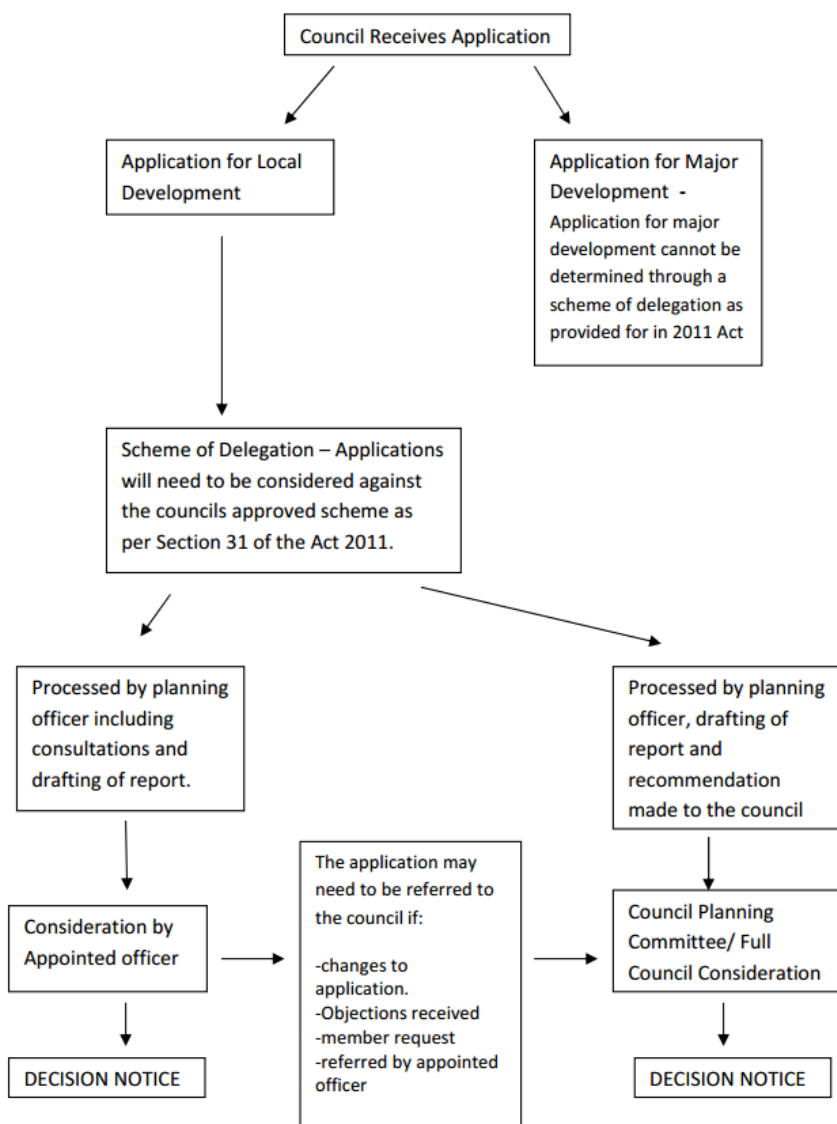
Council Receives Application

Application for Local Development

Application for Major Development - Application for major development cannot be determined through a scheme of delegation as provided for in 2011 Act

Scheme of Delegation – Applications will need to be considered against the councils approved scheme as per Section 31 of the Act 2011.

Processed by planning officer including consultations and drafting of report.

Processed by planning officer, drafting of report and recommendation made to the council

Consideration by Appointed officer

The application may need to be referred to the council if:

-changes to application.
-Objections received
-member request
-referred by appointed officer

Council Planning Committee/ Full Council Consideration

DECISION NOTICE

DECISION NOTICE